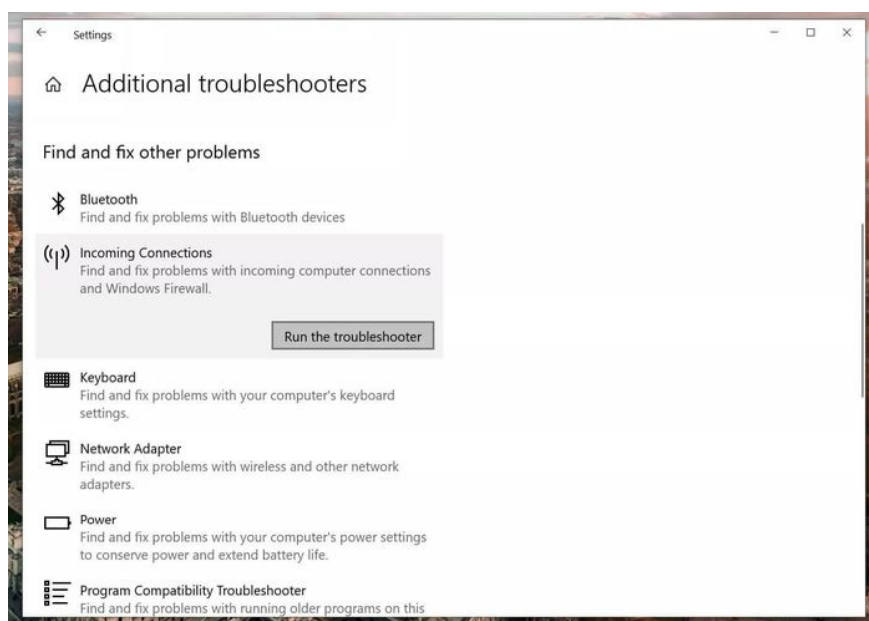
Settings

Additional troubleshooters

Find and fix other problems

Bluetooth
Find and fix problems with Bluetooth devices

Incoming Connections
Find and fix problems with incoming computer connections and Windows Firewall.

Run the troubleshooter

Keyboard
Find and fix problems with your computer's keyboard settings.

Network Adapter
Find and fix problems with wireless and other network adapters.

Power
Find and fix problems with your computer's power settings to conserve power and extend battery life.

Program Compatibility Troubleshooter
Find and fix problems with running older programs on this